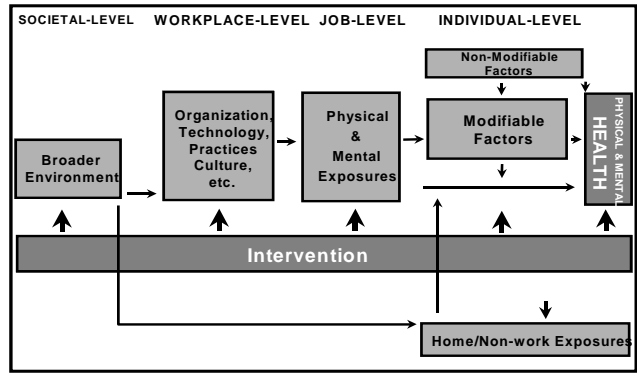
SOCIETAL-LEVEL WORKPLACE-LEVEL JOB-LEVEL INDIVIDUAL-LEVEL

Non-Modifiable Factors

Broader Environment

Organization, Technology, Practices Culture, etc.

Physical & Mental Exposures

Modifiable Factors

PHYSICAL & MENTAL HEALTH

Intervention

Home/Non-work Exposures